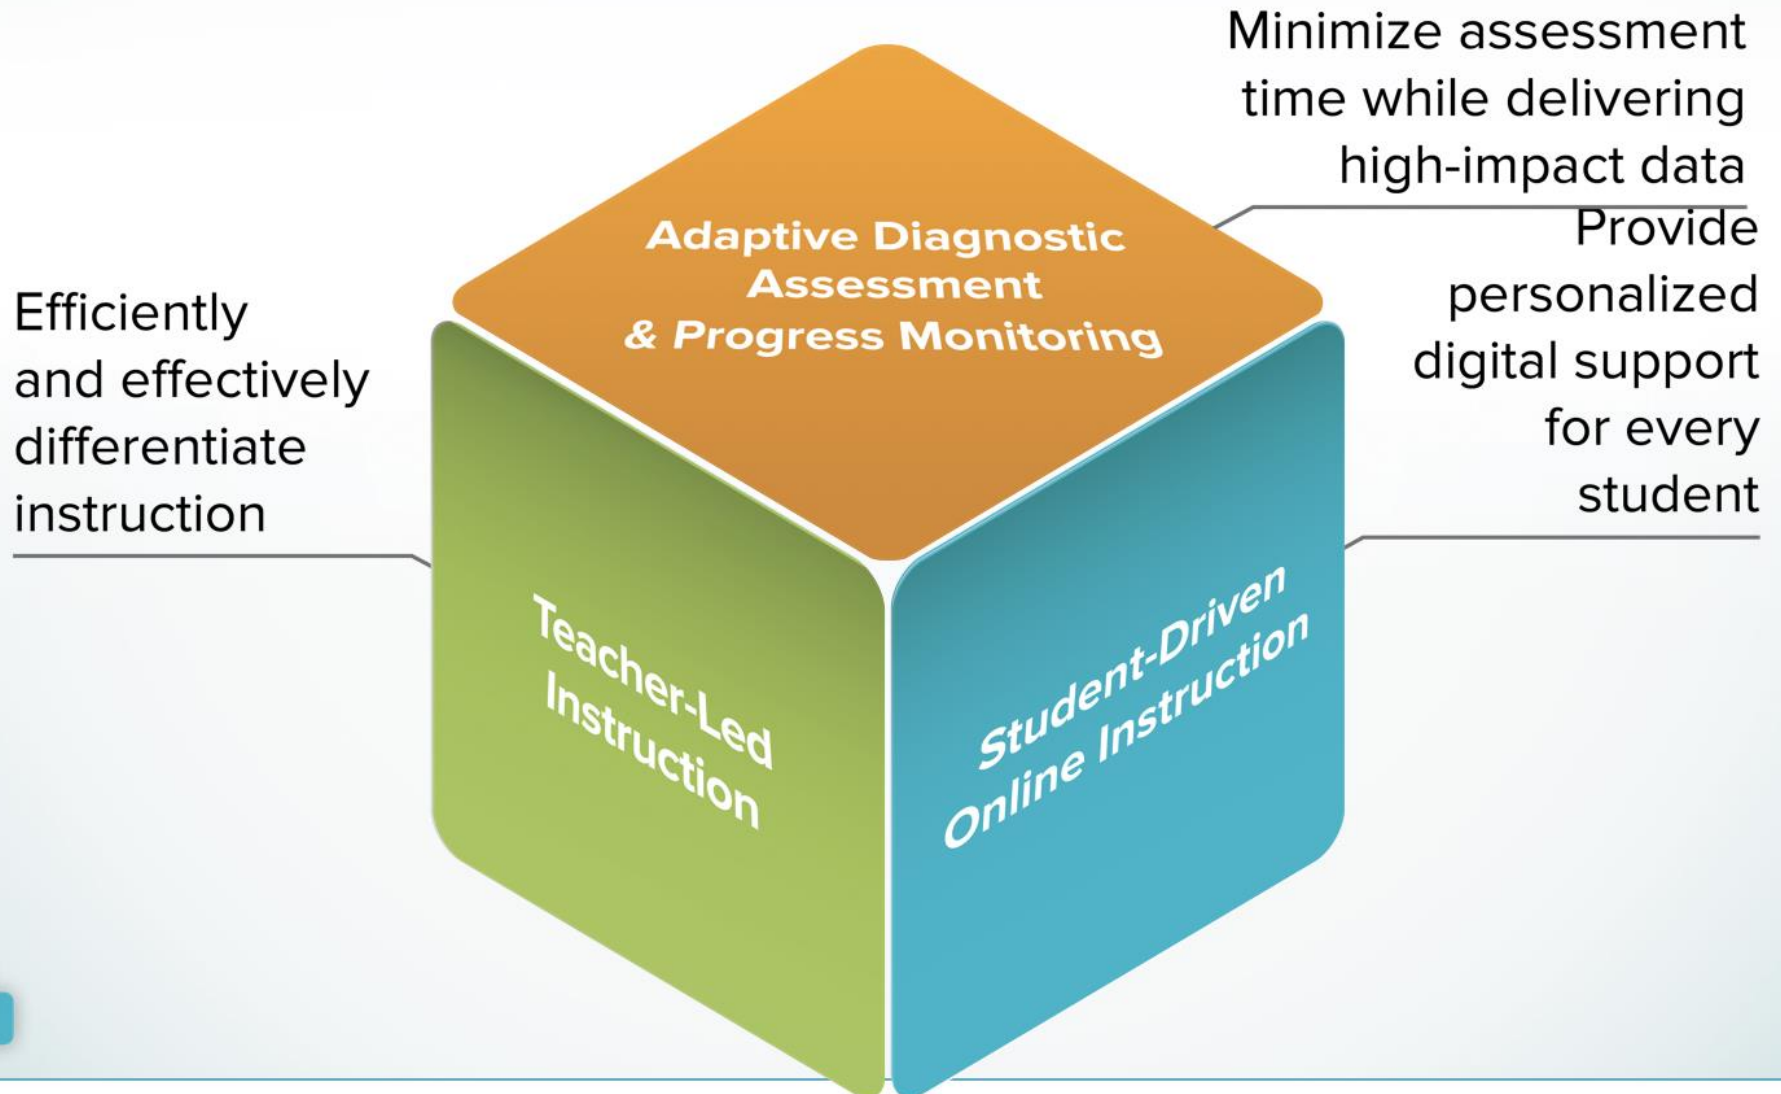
Minimize assessment time while delivering high-impact data

Adaptive Diagnostic Assessment & Progress Monitoring

Provide personalized digital support for every student

Efficiently and effectively differentiate instruction

Teacher-Led Instruction

Student-Driven Online Instruction